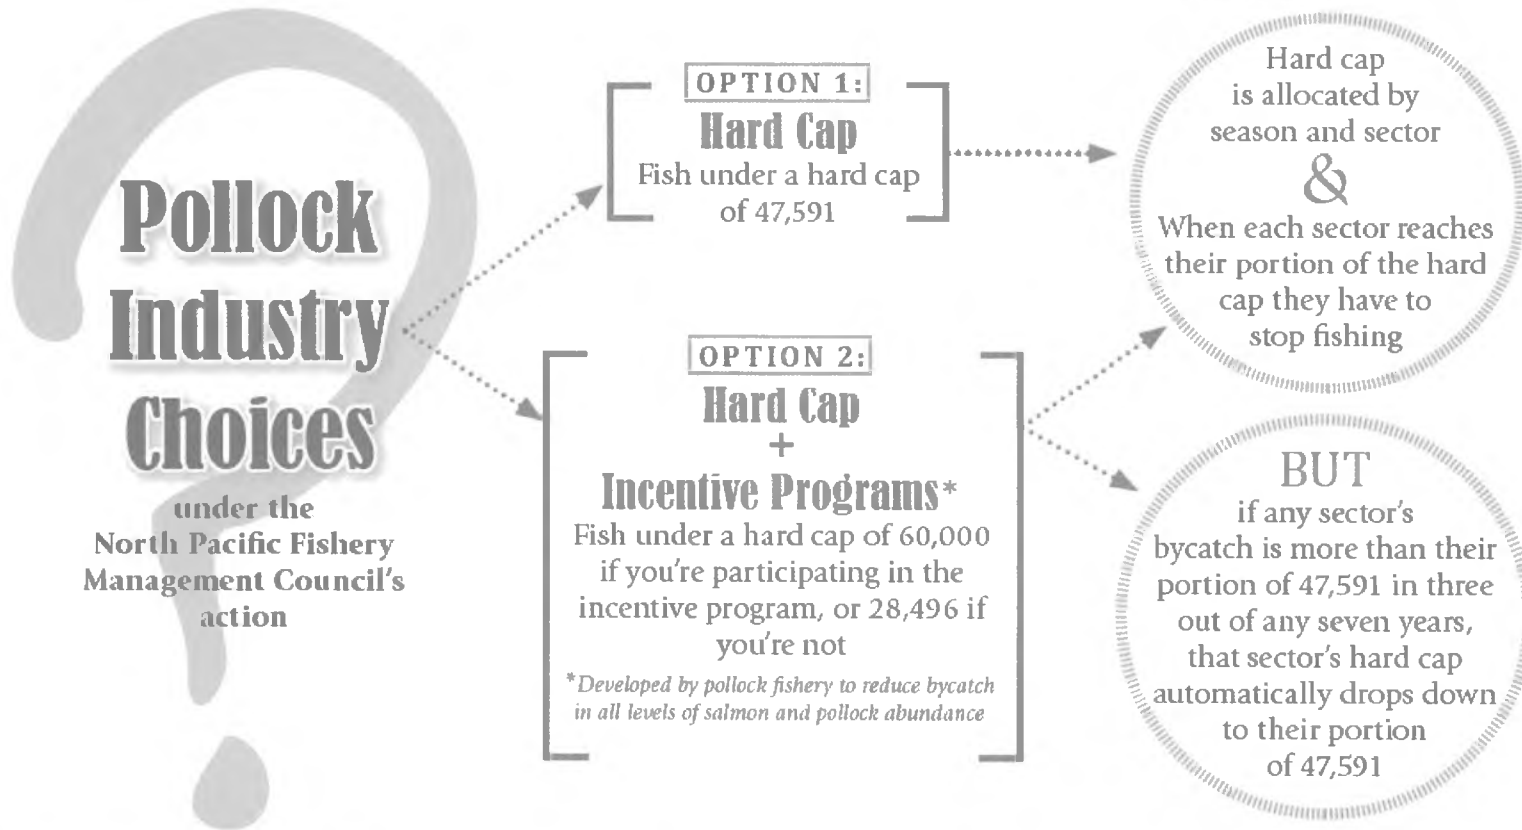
Pollock Industry Choices

under the North Pacific Fishery Management Council's action

OPTION 1:
Hard Cap
Fish under a hard cap of 47,591

OPTION 2:
Hard Cap
+
Incentive Programs*
Fish under a hard cap of 60,000 if you're participating in the incentive program, or 28,496 if you're not

*Developed by pollock fishery to reduce bycatch in all levels of salmon and pollock abundance

Hard cap is allocated by season and sector
&
When each sector reaches their portion of the hard cap they have to stop fishing

BUT
if any sector's bycatch is more than their portion of 47,591 in three out of any seven years, that sector's hard cap automatically drops down to their portion of 47,591